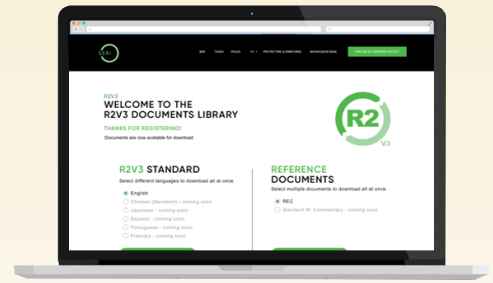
SERI

SERI TEAMS TOOLS R2 PROTECTING & REPAIRING KNOWLEDGE BASE FIND AN R2 CERTIFIED FACILITY

R2V3
WELCOME TO THE R2V3 DOCUMENTS LIBRARY

THANKS FOR REGISTERING!
Documents are now available for download

R2
V3

R2V3 STANDARD
Select different languages to download all at once.

English
Chinese (Mandarin) - coming soon
Japanese - coming soon
Espanol - coming soon
Portuguese - coming soon
Francais - coming soon

REFERENCE DOCUMENTS
Select multiple documents to download all at once.

REC
Standard W/ Commentary - coming soon